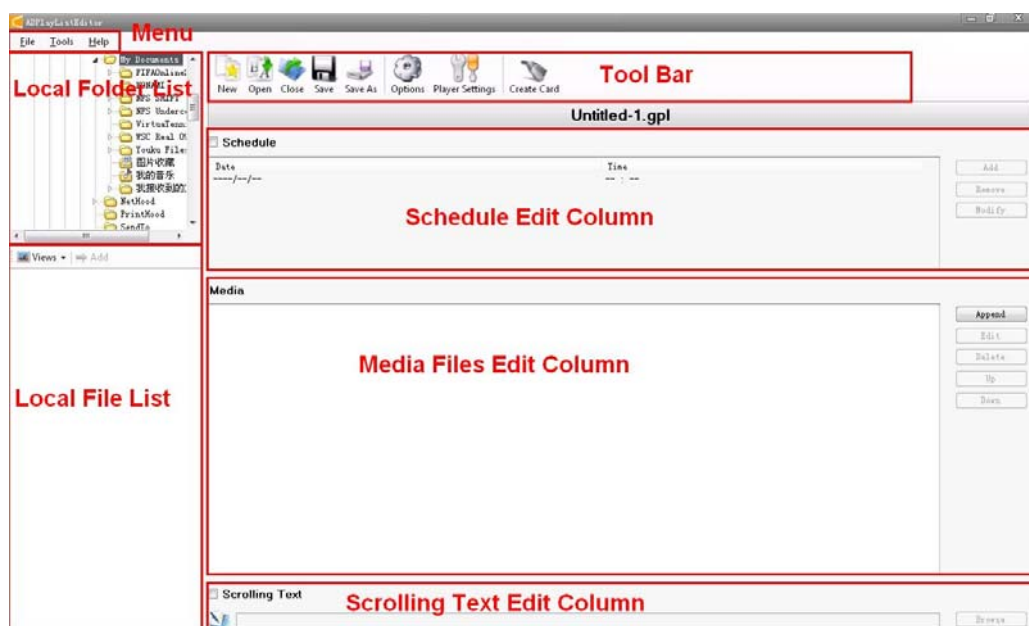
ADPlayListEditor

Menu

File Tools Help

My Documents
FIFAOnline
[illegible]
NFS SHIFT
NFS Underco
VirtuaTenni
WSC Real 09
Youku Files
图片收藏
我的音乐
我接收到的文

NetHood
PrintHood
SendTo

Local Folder List

Views ▾ Add

Local File List

New Open Close Save Save As Options Player Settings Create Card

Tool Bar

Untitled-1.gpl

Schedule

| Date | Time |
|---|---|
| ----/--/-- | -- : -- |

Add
Remove
Modify

Schedule Edit Column

Media

Append
Edit
Delete
Up
Down

Media Files Edit Column

Scrolling Text

Scrolling Text Edit Column

Browse